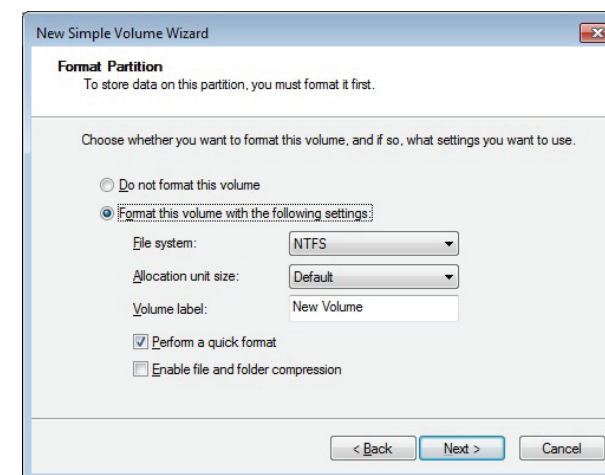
New Simple Volume Wizard

Format Partition
To store data on this partition, you must format it first.

Choose whether you want to format this volume, and if so, what settings you want to use.

Do not format this volume

Format this volume with the following settings:

File system: NTFS

Allocation unit size: Default

Volume label: New Volume

Perform a quick format

Enable file and folder compression

< Back Next > Cancel